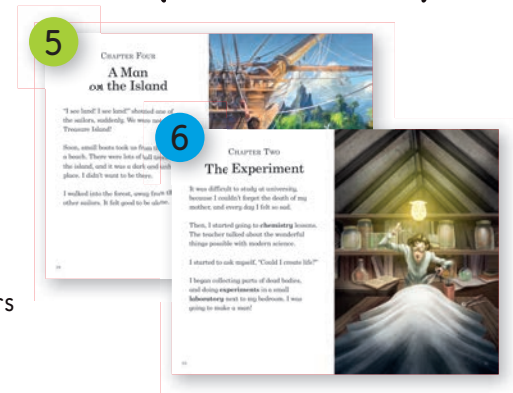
5

Chapter Four

A Man on the Island

"I see land! I see land!" shouted one of the sailors, suddenly. We were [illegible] Treasure Island!

Soon, small boats took us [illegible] a beach. There were lots of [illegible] the island, and it was a dark and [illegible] place. I didn't want to be there.

I walked into the forest, away from the other sailors. It felt good to be alone.

6

Chapter Two

The Experiment

It was difficult to study at university, because I couldn't forget the death of my mother, and every day I felt so sad.

Then, I started going to **chemistry** lessons. The teacher talked about the wonderful things possible with modern science.

I started to ask myself, "Could I create life?"

I began collecting parts of dead bodies, and doing **experiments** in a small **laboratory** next to my bedroom. I was going to make a man!

rs